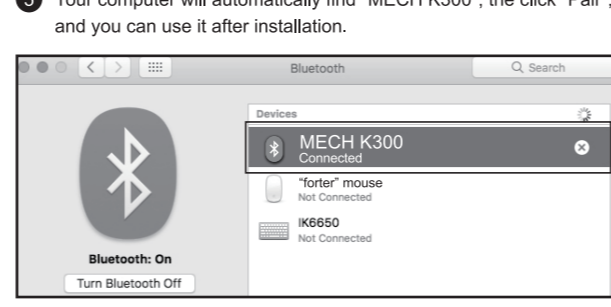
Your computer will automatically find "MECH K300", the click "Pair", and you can use it after installation.

Bluetooth
Search

Devices

MECH K300
Connected

"forter" mouse
Not Connected

IK6650
Not Connected

Bluetooth: On
Turn Bluetooth Off